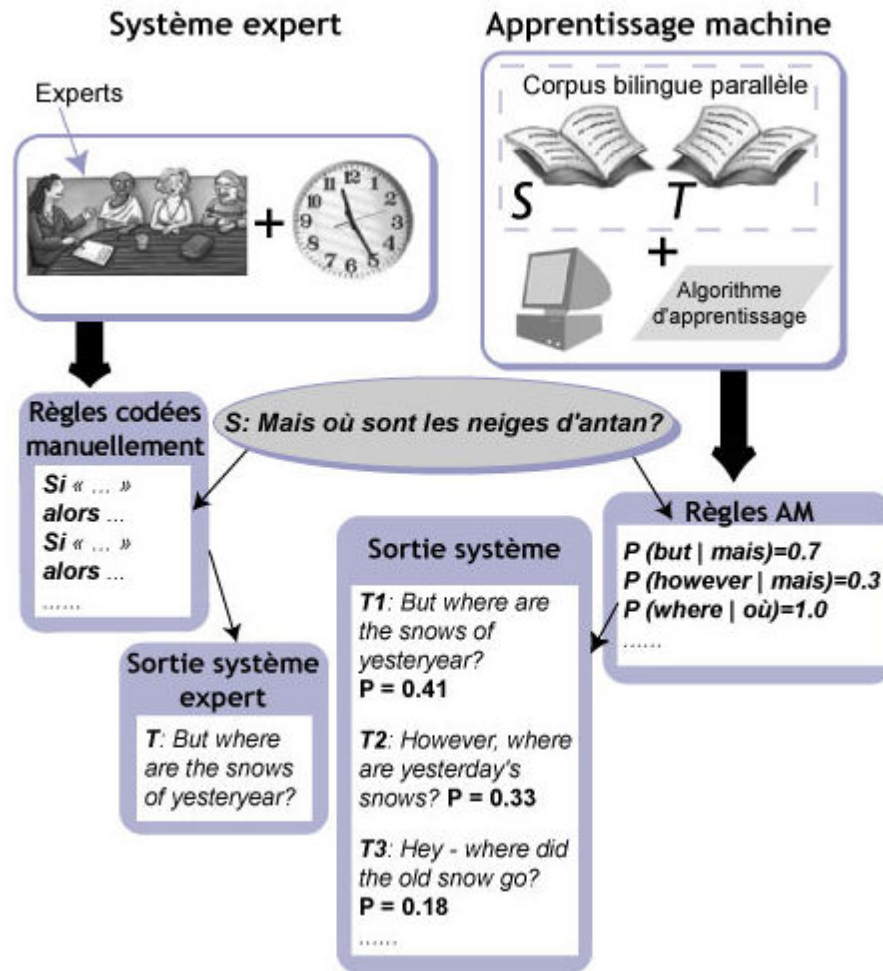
Système expert

Apprentissage machine

Experts

+

Corpus bilingue parallèle

S

T

+

Algorithme d'apprentissage

Règles codées manuellement

S: Mais où sont les neiges d'antan?

Si « ... »
alors ...
Si « ... »
alors ...
......

Règles AM

P (but | mais)=0.7
P (however | mais)=0.3
P (where | où)=1.0
......

Sortie système

T1: But where are the snows of yesteryear?
P = 0.41

T2: However, where are yesterday's snows? P = 0.33

T3: Hey - where did the old snow go?
P = 0.18
......

Sortie système expert

T: But where are the snows of yesteryear?